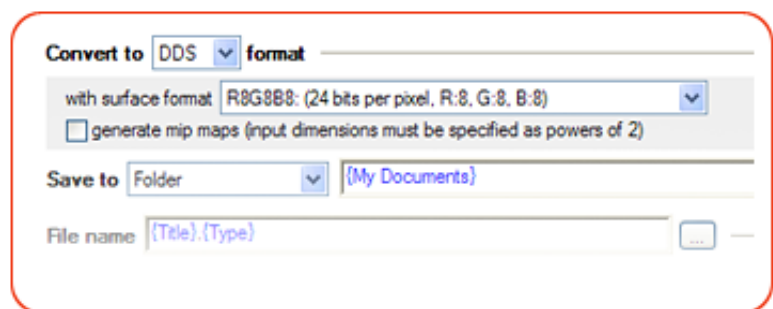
Convert to DDS format

with surface format R8G8B8: (24 bits per pixel, R:8, G:8, B:8)

generate mip maps (input dimensions must be specified as powers of 2)

Save to Folder {My Documents}

File name {Title}.{Type} ...